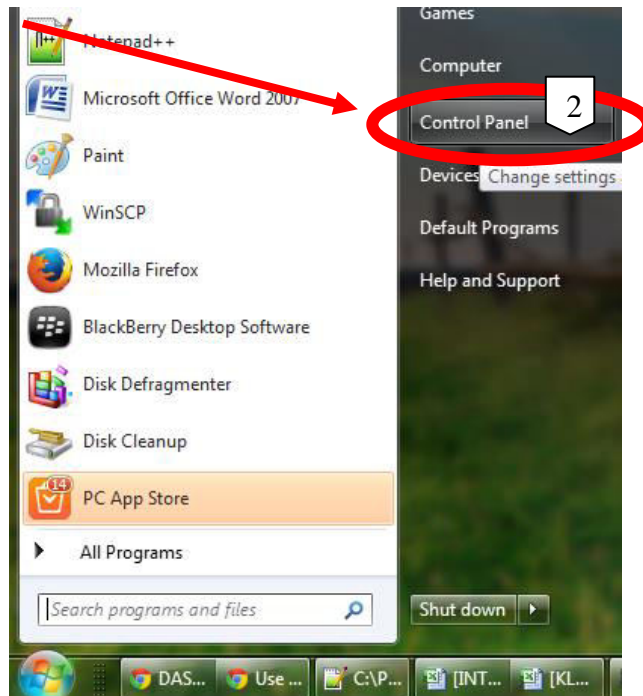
Notepad++

Microsoft Office Word 2007

Paint

WinSCP

Mozilla Firefox

BlackBerry Desktop Software

Disk Defragmenter

Disk Cleanup

14

PC App Store

All Programs

Search programs and files

Games

Computer

2

Control Panel

Devices

Change settings

Default Programs

Help and Support

Shut down

DAS...

Use ...

C:\P...

[INT...

[KL...